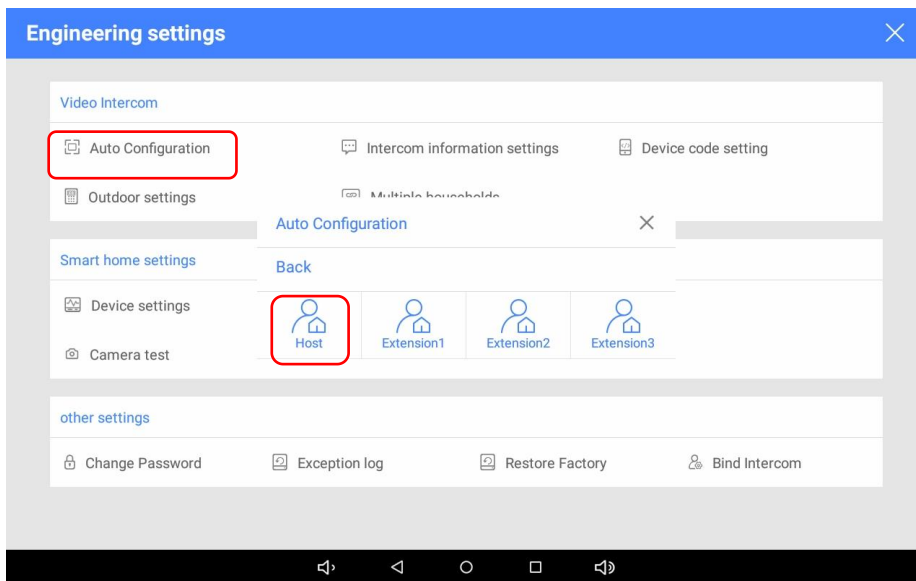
Engineering settings

Video Intercom

Auto Configuration

Intercom information settings

Device code setting

Outdoor settings

Multiple households

Auto Configuration

Back

Host

Extension1

Extension2

Extension3

Smart home settings

Device settings

Camera test

other settings

Change Password

Exception log

Restore Factory

Bind Intercom